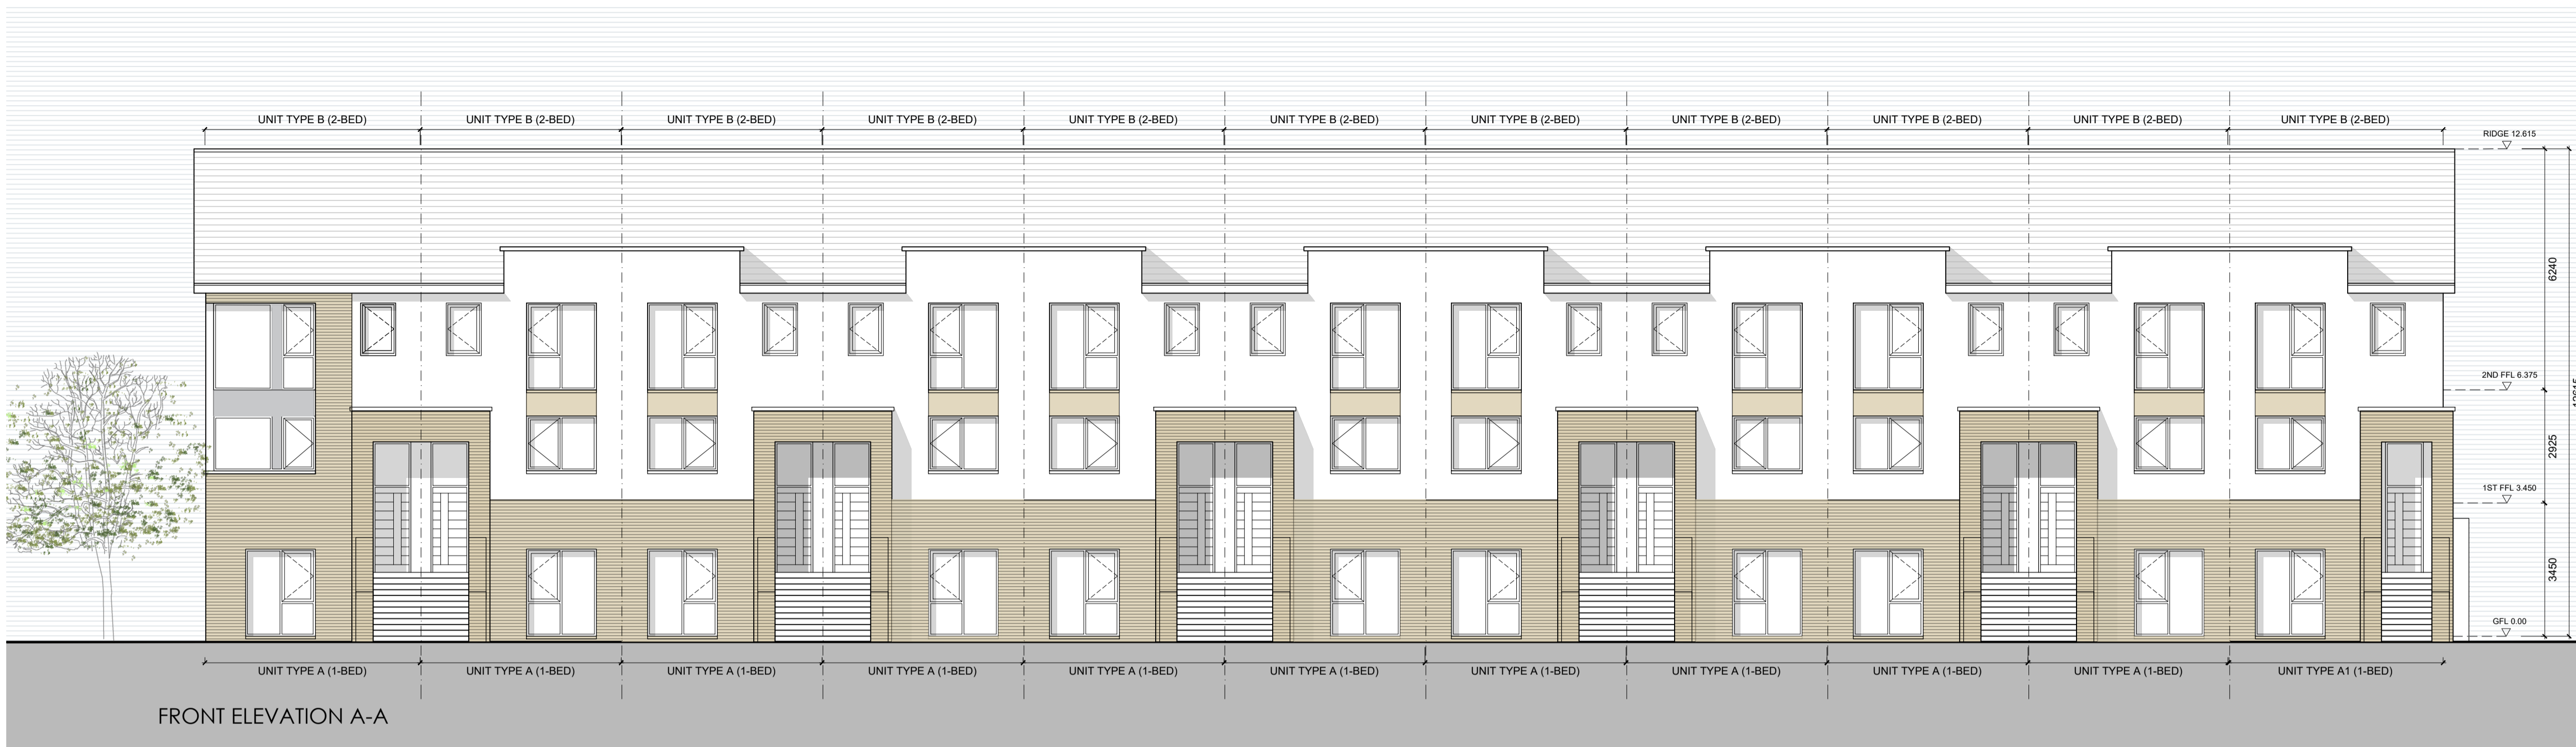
UNIT TYPE B (2-BED) UNIT TYPE B (2-BED) UNIT TYPE B (2-BED) UNIT TYPE B (2-BED) UNIT TYPE B (2-BED) UNIT TYPE B (2-BED) UNIT TYPE B (2-BED) UNIT TYPE B (2-BED) UNIT TYPE B (2-BED) UNIT TYPE B (2-BED) UNIT TYPE B (2-BED)

RIDGE 12.615

6240

2ND FFL 6.375

2925

1ST FFL 3.450

3450

GFL 0.00

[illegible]

UNIT TYPE A (1-BED) UNIT TYPE A (1-BED) UNIT TYPE A (1-BED) UNIT TYPE A (1-BED) UNIT TYPE A (1-BED) UNIT TYPE A (1-BED) UNIT TYPE A (1-BED) UNIT TYPE A (1-BED) UNIT TYPE A (1-BED) UNIT TYPE A (1-BED) UNIT TYPE A1 (1-BED)

FRONT ELEVATION A-A